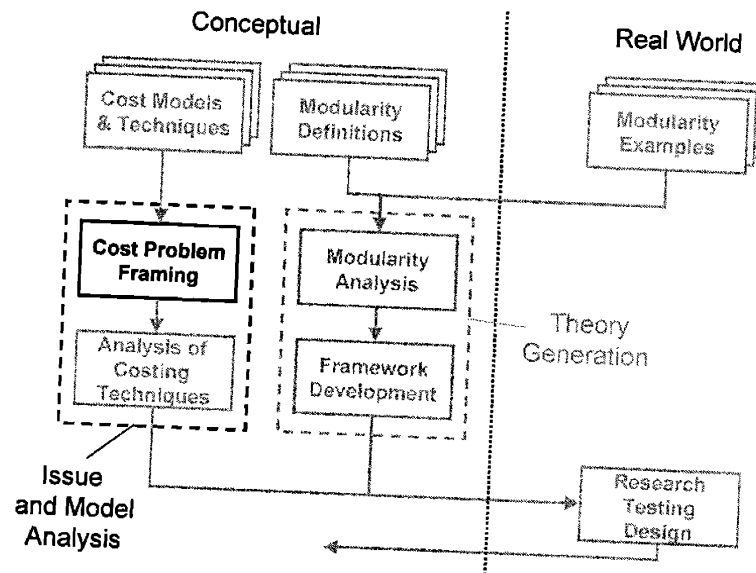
Conceptual

Real World

Cost Models & Techniques

Modularity Definitions

Modularity Examples

Cost Problem Framing

Analysis of Costing Techniques

Modularity Analysis

Framework Development

Theory Generation

Issue and Model Analysis

Research Testing Design